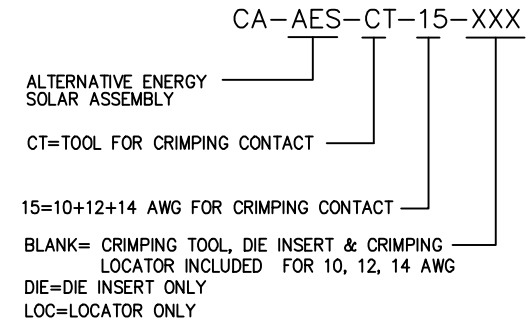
CA–AES–CT–15–XXX

ALTERNATIVE ENERGY SOLAR ASSEMBLY

CT=TOOL FOR CRIMPING CONTACT

15=10+12+14 AWG FOR CRIMPING CONTACT

BLANK= CRIMPING TOOL, DIE INSERT & CRIMPING LOCATOR INCLUDED FOR 10, 12, 14 AWG
DIE=DIE INSERT ONLY
LOC=LOCATOR ONLY